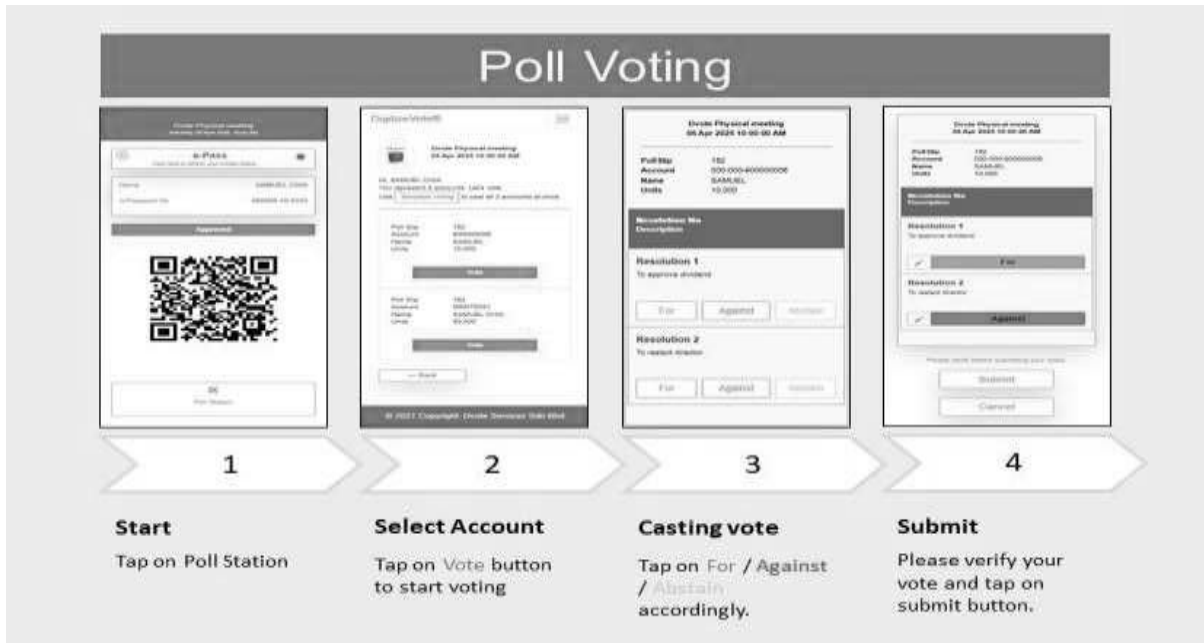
Poll Voting

e-Pass

Approved

Poll Station

Dvote Physical meeting
05 Apr 2025 10:00:00 AM

Vote

Vote

Back

© 2021 Copyright: Dvote Services Sdn Bhd

Dvote Physical meeting
05 Apr 2025 10:00:00 AM

Poll Slip 192
Account 000-000-000000000
Name SAMUEL
Units 10,000

Resolution No
Description

Resolution 1
To approve dividend

For Against Abstain

Resolution 2
To reelect director

For Against Abstain

Dvote Physical meeting
05 Apr 2025 10:00:00 AM

Resolution 1
To approve dividend

For

Resolution 2
To reelect director

Against

Submit

Cancel

1

2

3

4

Start
Tap on Poll Station

Select Account
Tap on Vote button to start voting

Casting vote
Tap on For / Against / Abstain accordingly.

Submit
Please verify your vote and tap on submit button.